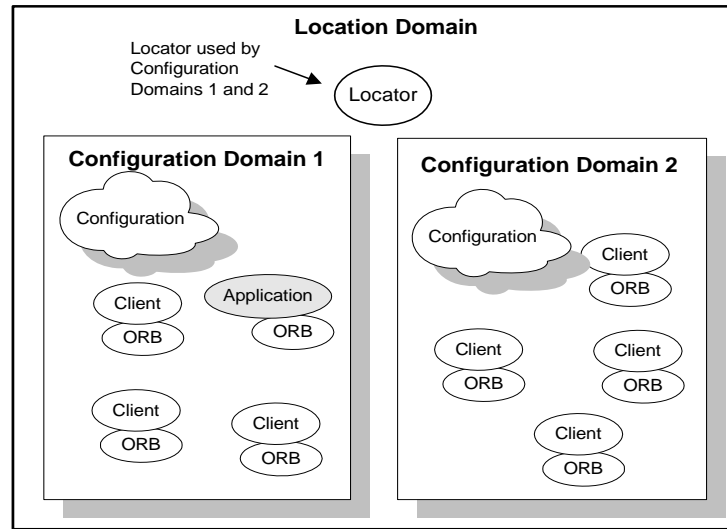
Location Domain

Locator used by Configuration Domains 1 and 2

Locator

Configuration Domain 1

Configuration

Client
ORB

Application
ORB

Client
ORB

Client
ORB

Configuration Domain 2

Configuration

Client
ORB

Client
ORB

Client
ORB

Client
ORB